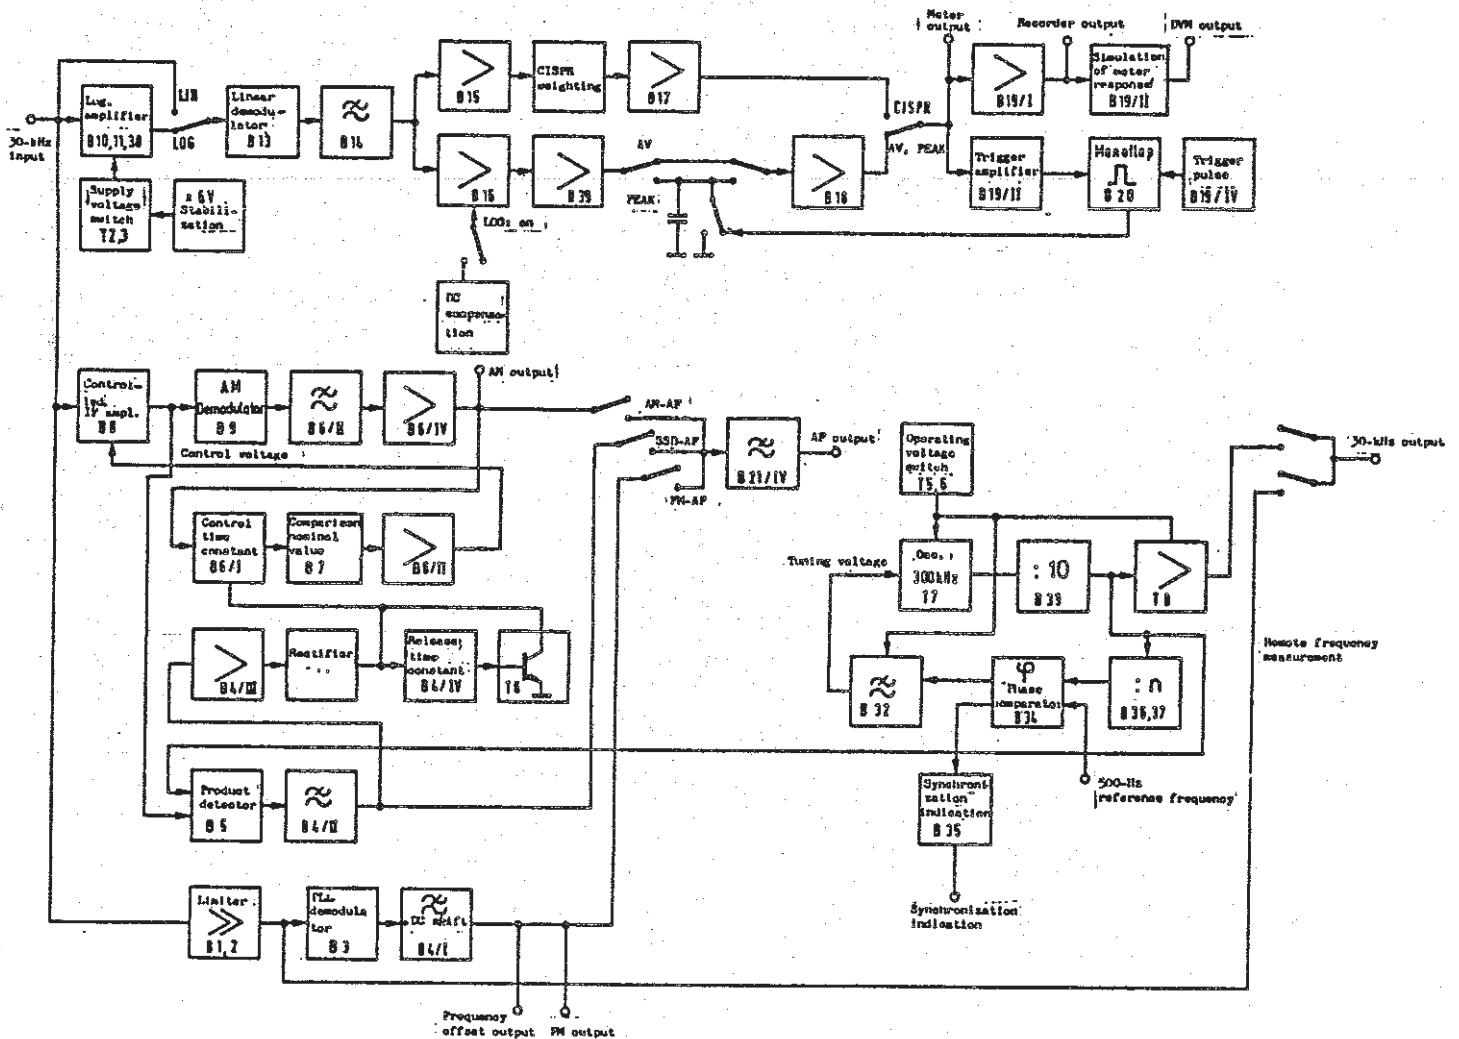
30-kHz input

Log. amplifier B10,11,38

LIN

LOG

Linear demodulator B13

B14

B15

CISPR weighting

B17

B16

B39

AV

PEAK

B18

CISPR

AV, PEAK

LOG: on

DC suppression

Supply voltage switch T2,3

± 6V Stabilisation

Meter output

Recorder output

DVM output

B19/I

Simulation of meter response B19/II

Trigger amplifier B19/II

Monoflop B20

Trigger pulse B15/IV

Control-led IF ampl. B8

AM Demodulator B9

B6/II

B6/IV

AM output

Control voltage

AM-AF

SSB-AF

FM-AF

B21/IV

AF output

Control time constant B6/I

Comparison nominal value B7

B6/III

B4/III

Rectifier

Release time constant B6/IV

T6

Product detector B5

B4/II

Limiter B1,2

FM demodulator B3

DC shift B4/I

Frequency offset output

FM output

Operating voltage switch T5,6

Tuning voltage

Osc. 300kHz T7

: 10

B33

T8

30-kHz output

Remote frequency measurement

B32

Phase comparator B34

: n

B36,37

500-Hz reference frequency

Synchronization indication B35

Synchronization indication